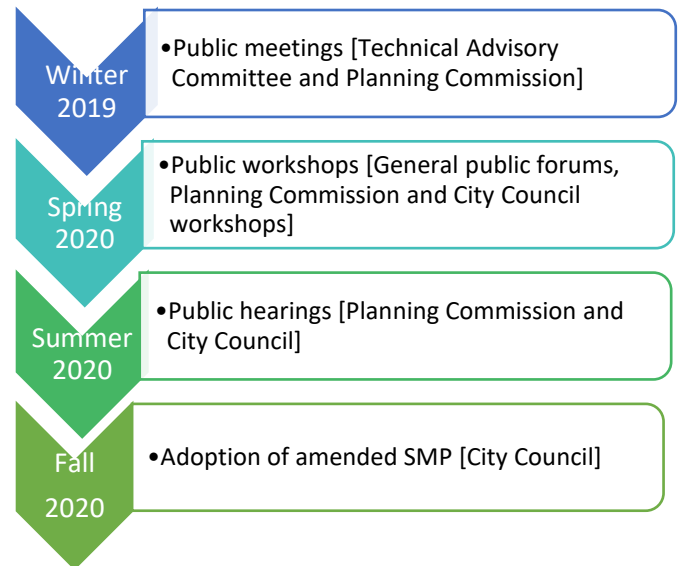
Winter 2019

•Public meetings [Technical Advisory Committee and Planning Commission]

Spring 2020

•Public workshops [General public forums, Planning Commission and City Council workshops]

Summer 2020

•Public hearings [Planning Commission and City Council]

Fall 2020

•Adoption of amended SMP [City Council]